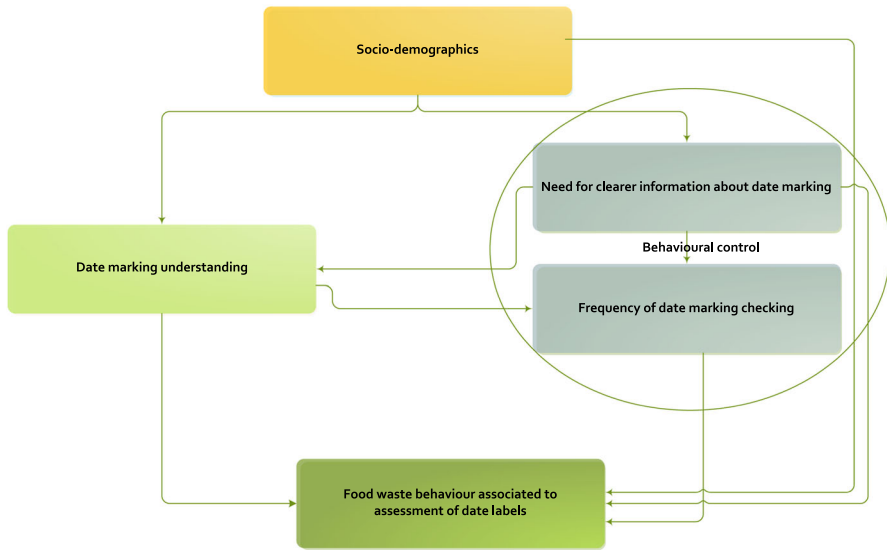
Socio-demographics

Need for clearer information about date marking

Behavioural control

Date marking understanding

Frequency of date marking checking

Food waste behaviour associated to assessment of date labels